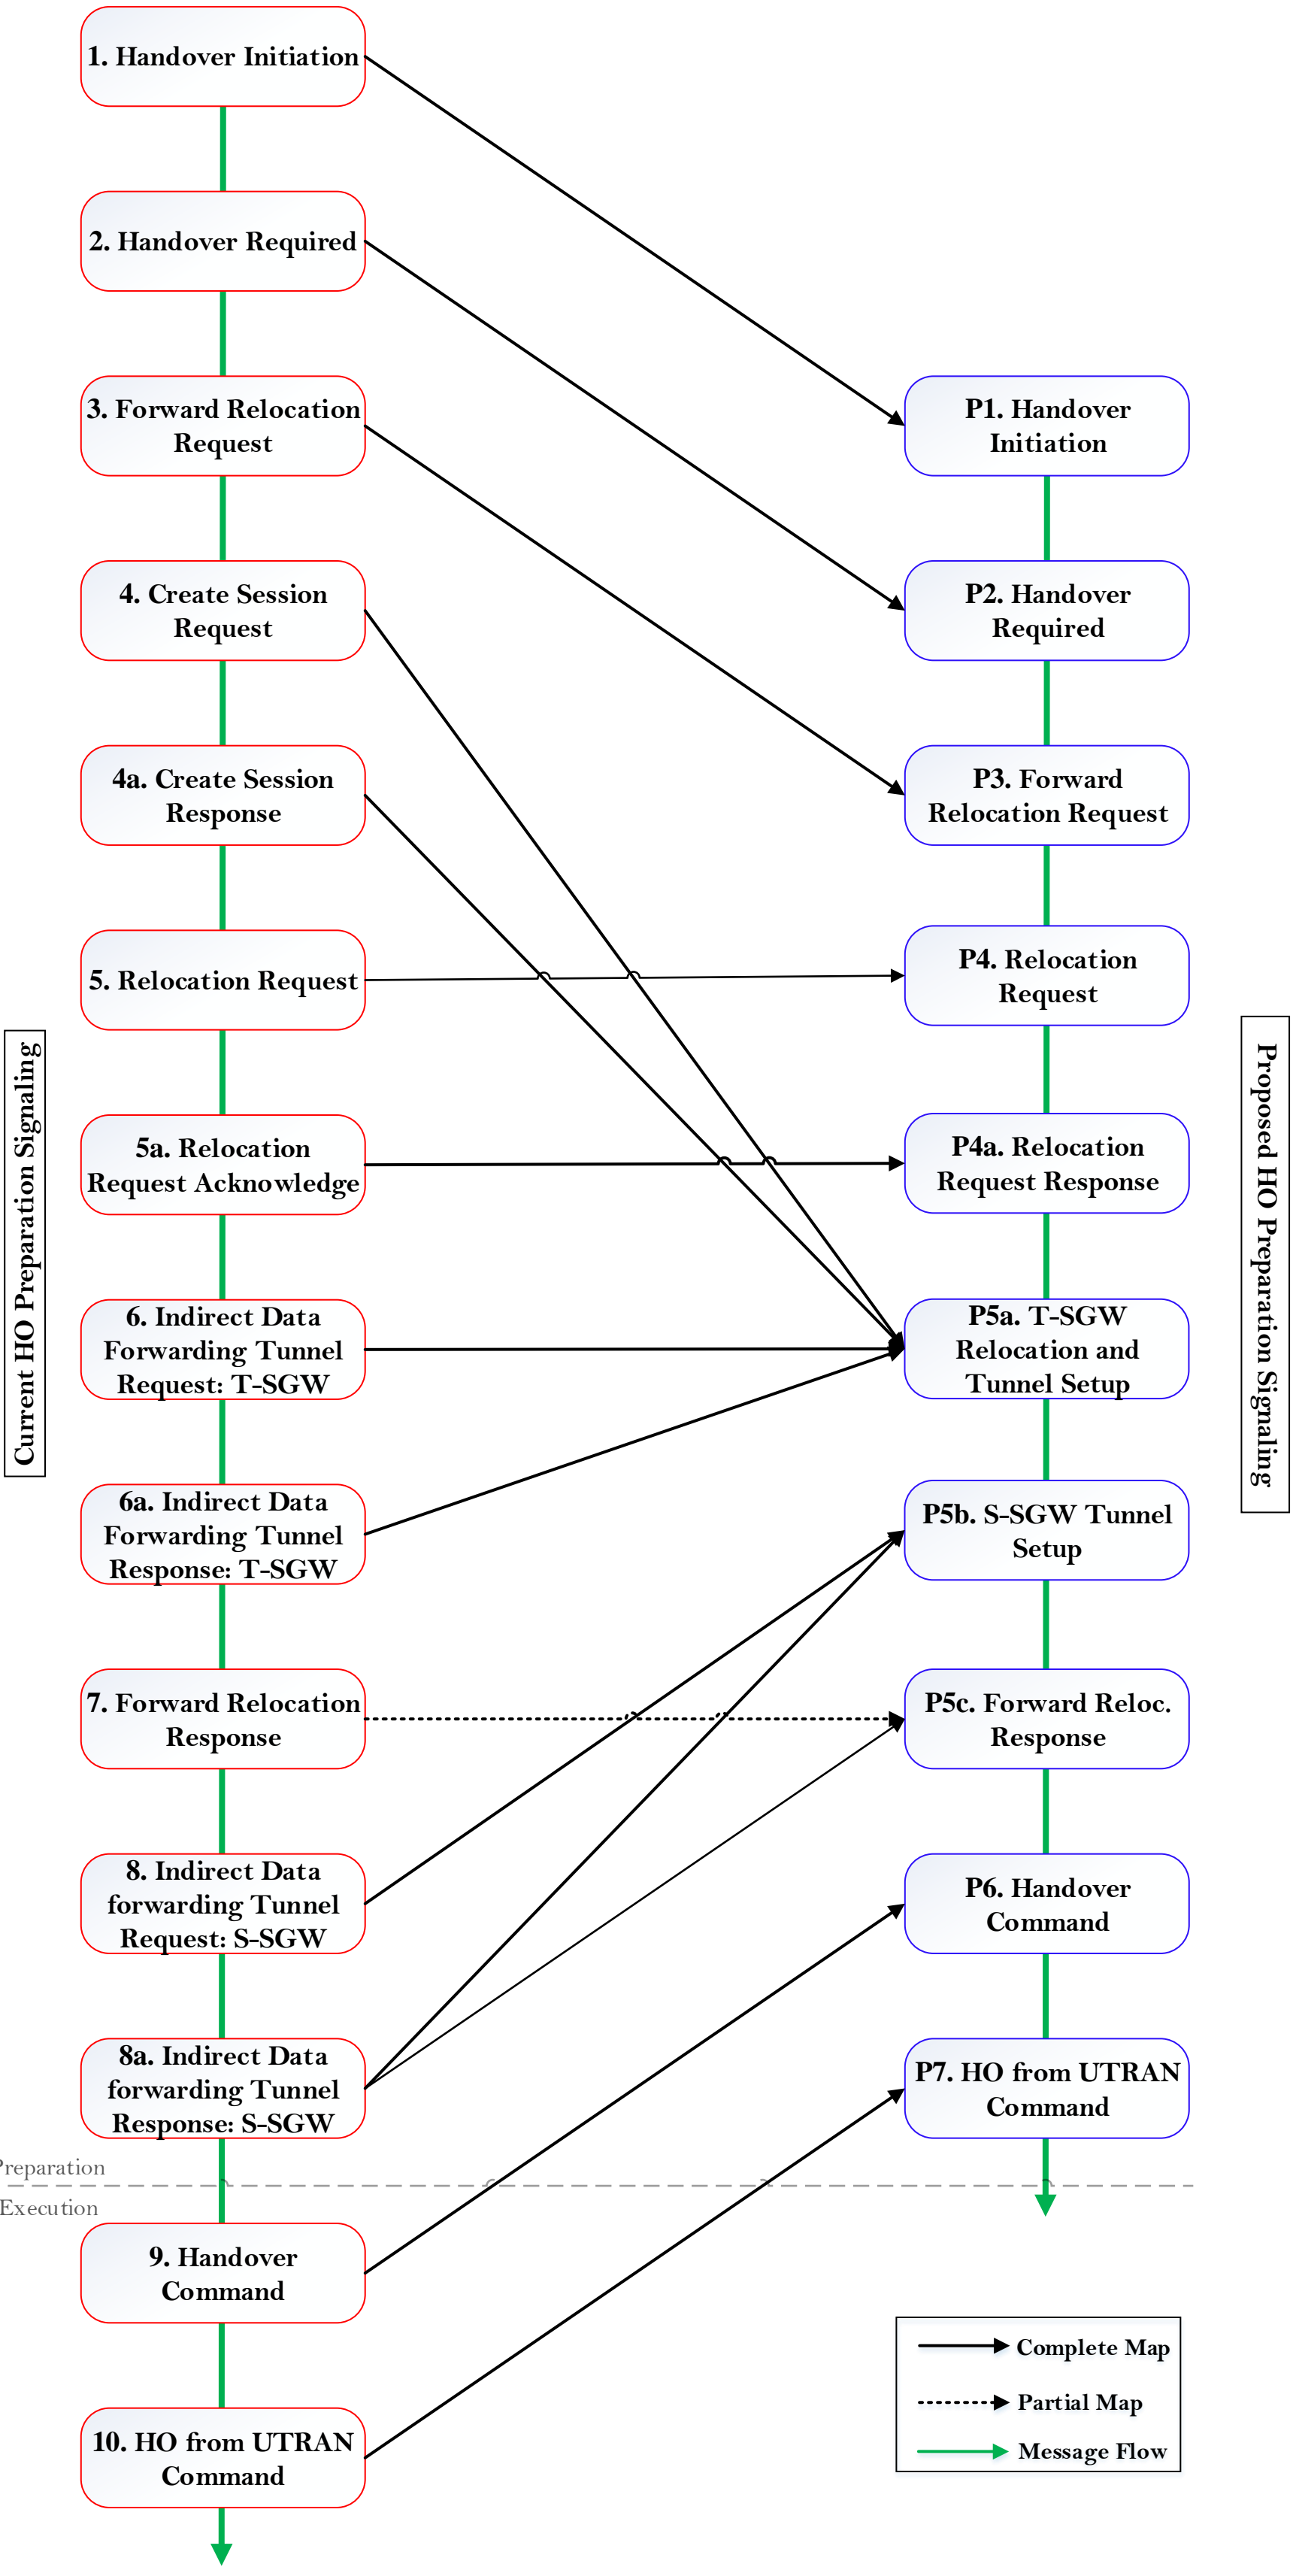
1. Handover Initiation

2. Handover Required

3. Forward Relocation Request

4. Create Session Request

4a. Create Session Response

5. Relocation Request

5a. Relocation Request Acknowledge

6. Indirect Data Forwarding Tunnel Request: T-SGW

6a. Indirect Data Forwarding Tunnel Response: T-SGW

7. Forward Relocation Response

8. Indirect Data forwarding Tunnel Request: S-SGW

8a. Indirect Data forwarding Tunnel Response: S-SGW

Preparation

Execution

9. Handover Command

10. HO from UTRAN Command

Current HO Preparation Signaling

P1. Handover Initiation

P2. Handover Required

P3. Forward Relocation Request

P4. Relocation Request

P4a. Relocation Request Response

P5a. T-SGW Relocation and Tunnel Setup

P5b. S-SGW Tunnel Setup

P5c. Forward Reloc. Response

P6. Handover Command

P7. HO from UTRAN Command

Proposed HO Preparation Signaling

Complete Map

Partial Map

Message Flow